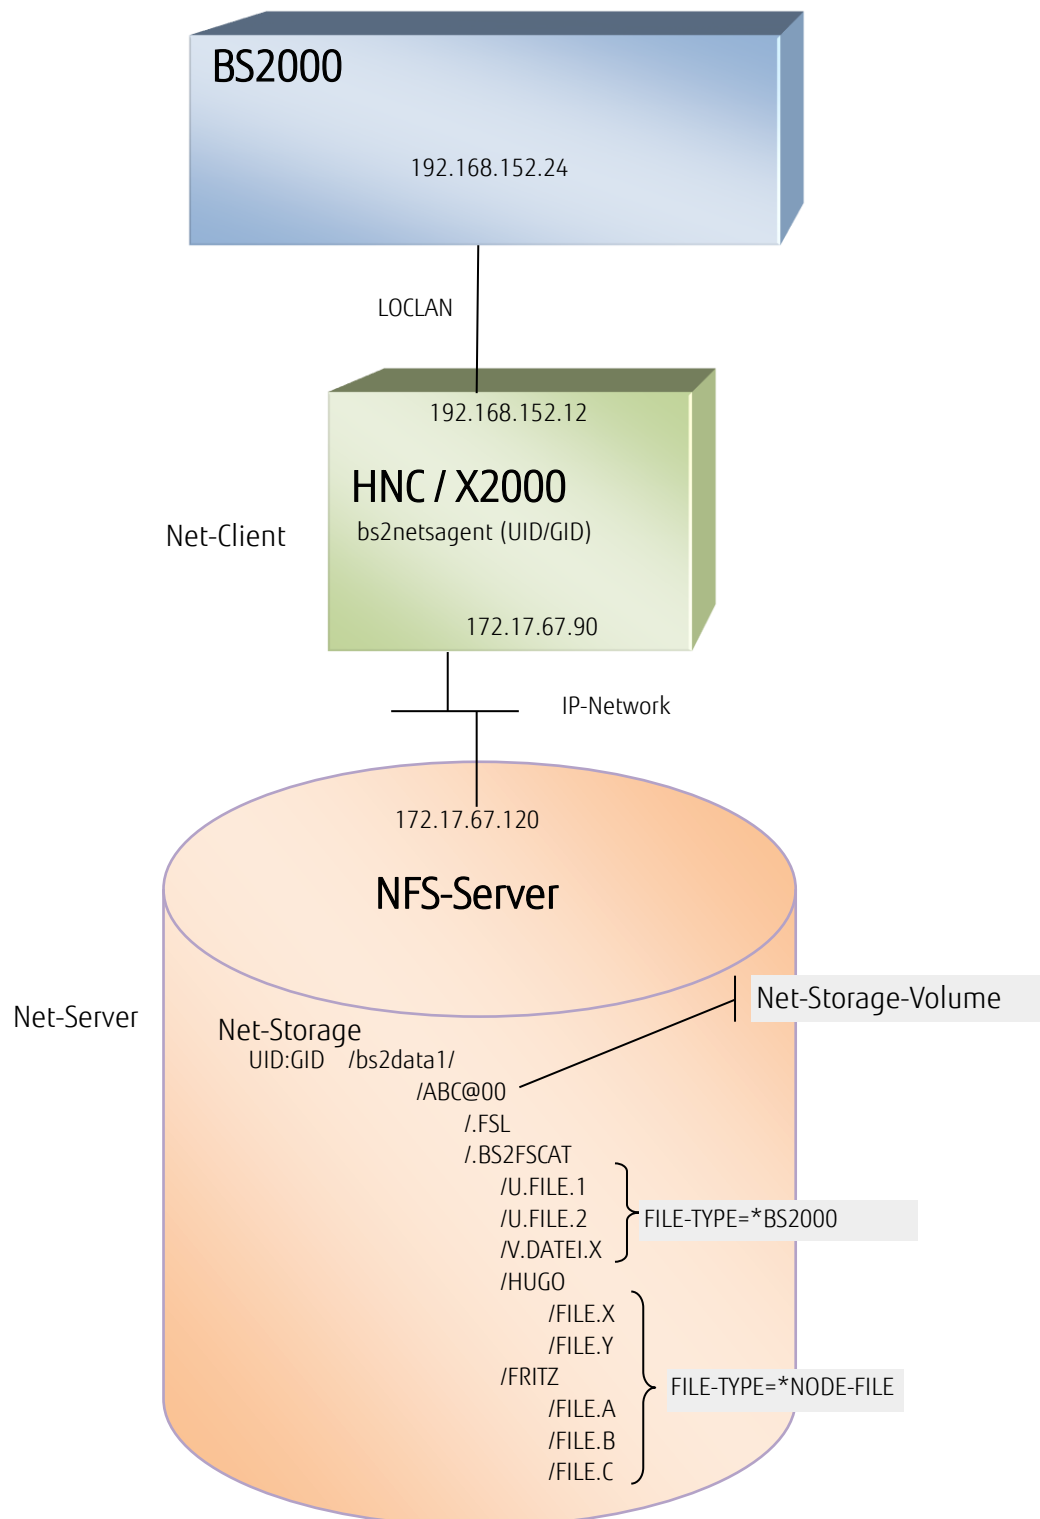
BS2000

192.168.152.24

LOCLAN

192.168.152.12

HNC / X2000

bs2netsagent (UID/GID)

Net-Client

172.17.67.90

IP-Network

172.17.67.120

NFS-Server

Net-Server

Net-Storage-Volume

Net-Storage
UID:GID /bs2data1/
/ABC@00
/.FSL
/.BS2FSCAT
/U.FILE.1
/U.FILE.2
/V.DATEI.X
FILE-TYPE=*BS2000
/HUGO
/FILE.X
/FILE.Y
/FRITZ
/FILE.A
/FILE.B
/FILE.C
FILE-TYPE=*NODE-FILE